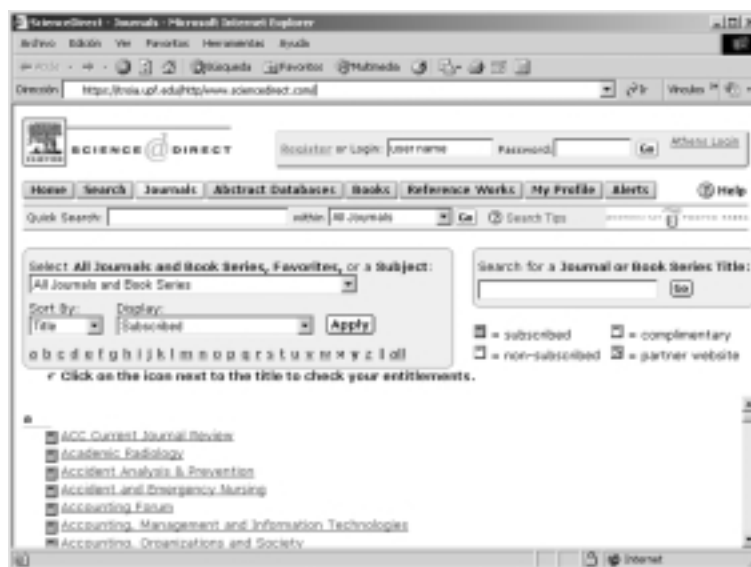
ScienceDirect - Journals - Microsoft Internet Explorer

Archivo Edición Ver Favoritos Herramientas Ayuda

Atrás Búsqueda Favoritos Multimedia

Dirección https://troia.upf.edu/http/www.sciencedirect.com/ Ir Vínculos

SCIENCE DIRECT

Register or Login: user name Password: Go Athens Login

Home | Search | Journals | Abstract Databases | Books | Reference Works | My Profile | Alerts | Help

Quick Search: within All Journals Go Search Tips

Select All Journals and Book Series, Favorites, or a Subject:
All Journals and Book Series

Sort By: Title
Display: Subscribed
Apply

a b c d e f g h i j k l m n o p q r s t u v w x y z | all

✓ Click on the icon next to the title to check your entitlements.

Search for a Journal or Book Series Title:
Go

= subscribed
= complimentary
= non-subscribed
= partner website

a

ACC Current Journal Review
Academic Radiology
Accident Analysis & Prevention
Accident and Emergency Nursing
Accounting Forum
Accounting, Management and Information Technologies
Accounting, Organizations and Society

Internet